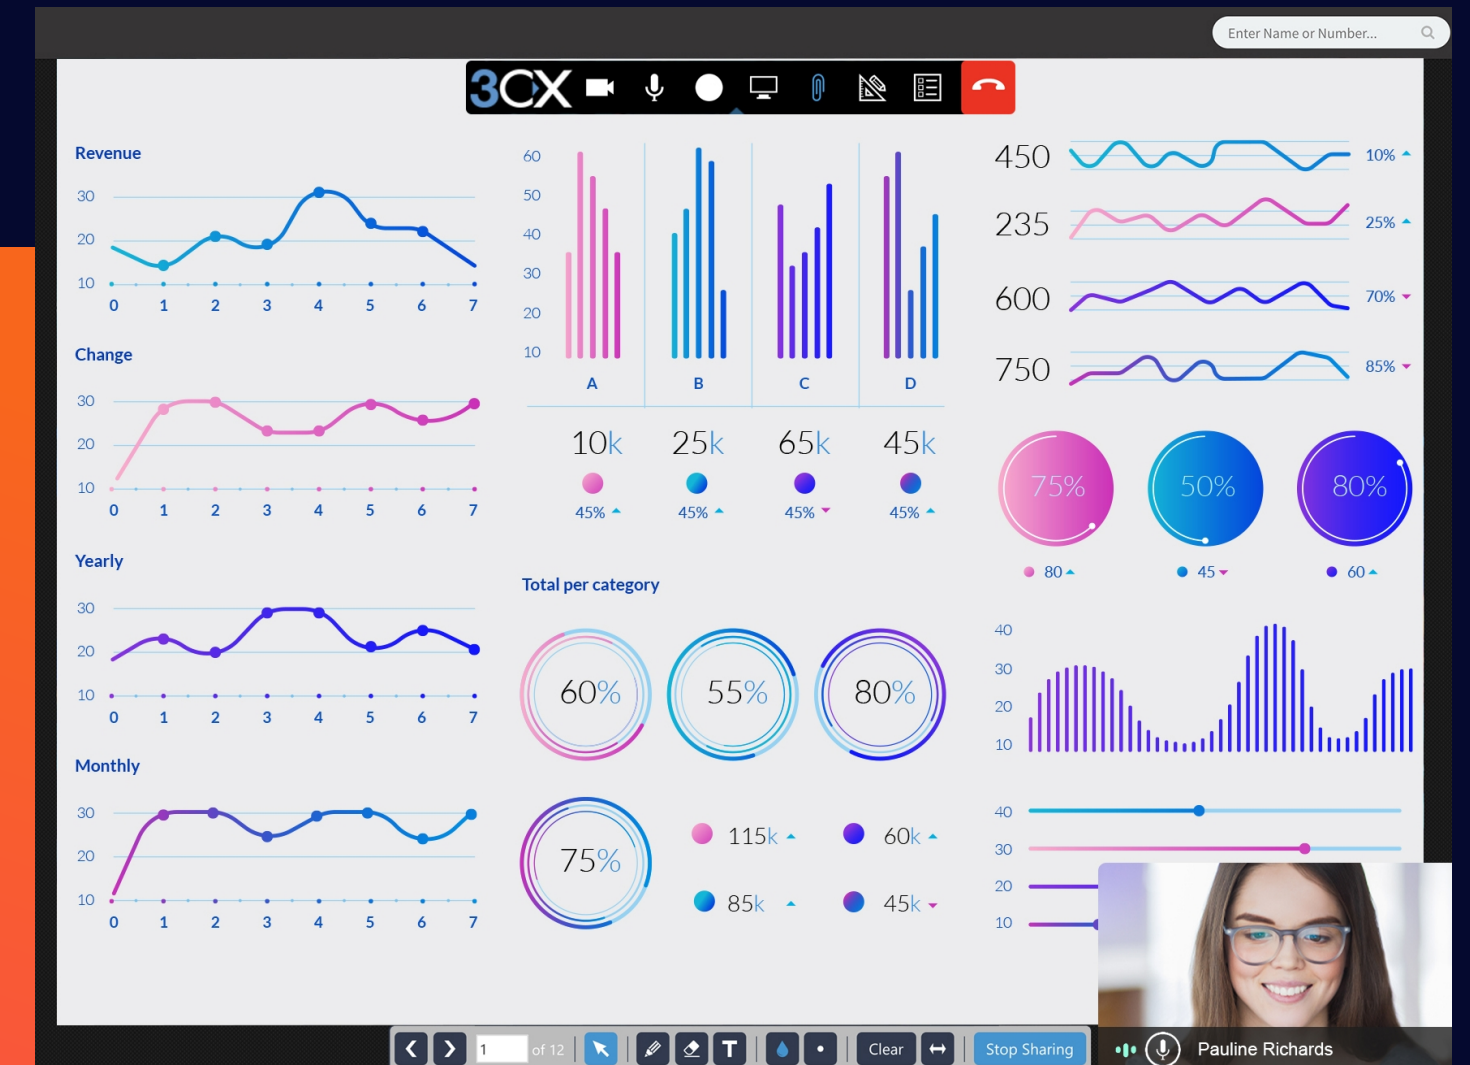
Enter Name or Number...

3CX

Revenue
30
20
10
0 1 2 3 4 5 6 7

Change
30
20
10
0 1 2 3 4 5 6 7

Yearly
30
20
10
0 1 2 3 4 5 6 7

Monthly
30
20
10
0 1 2 3 4 5 6 7

60
50
40
30
20
10
A B C D

10k 25k 65k 45k
45% 45% 45% 45%

Total per category

60% 55% 80%

75%

115k 60k
85k 45k

450 10%
235 25%
600 70%
750 85%

75% 50% 80%
80 45 60

40
30
20
10

40
30
20
10

1 of 12
Clear
Stop Sharing
Pauline Richards